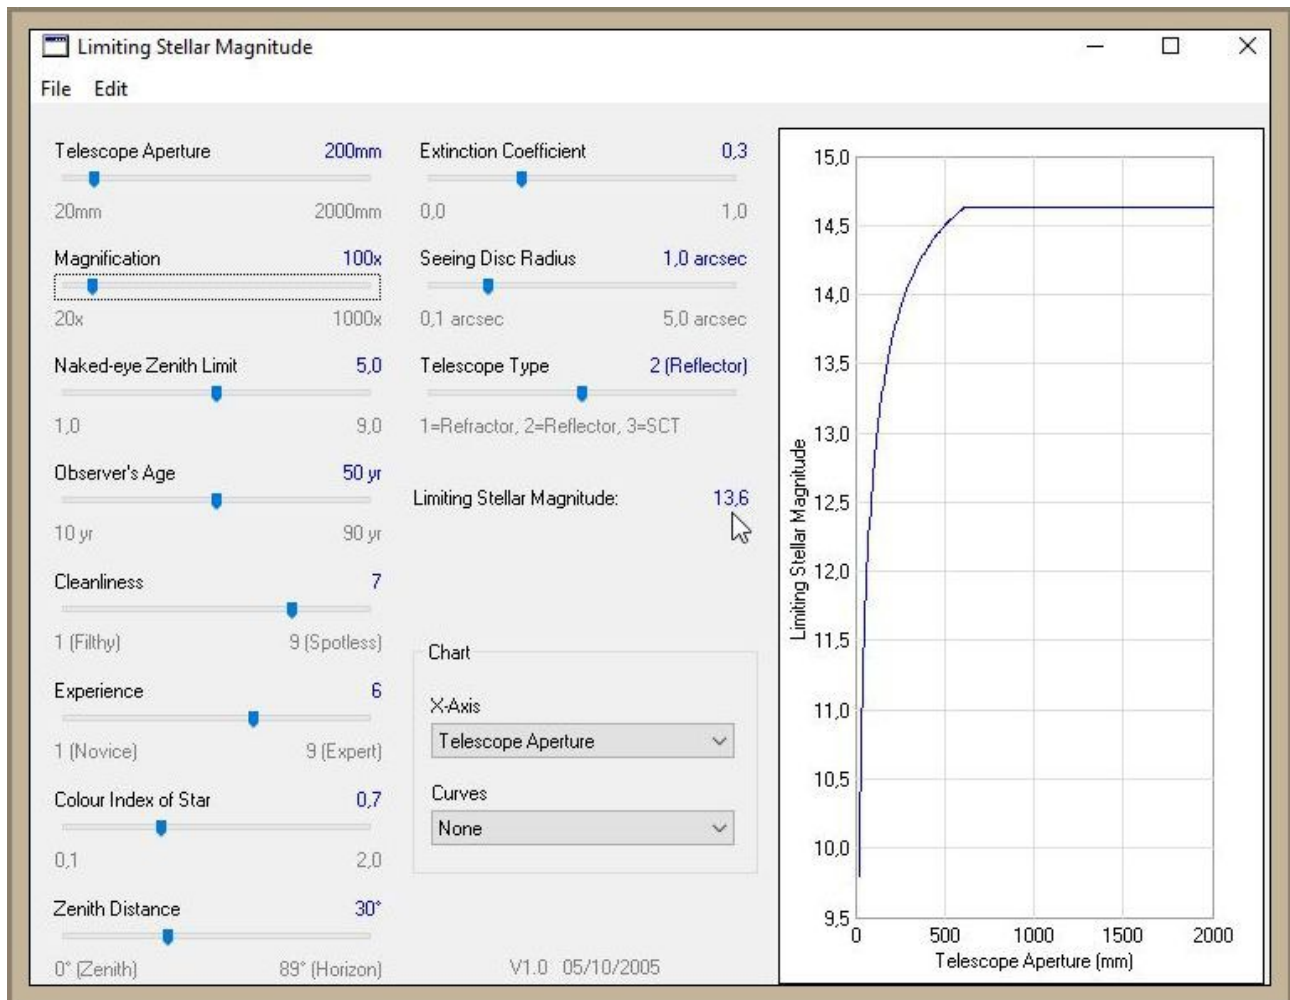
Limiting Stellar Magnitude

File Edit

Telescope Aperture 200mm
20mm 2000mm

Magnification 100x
20x 1000x

Naked-eye Zenith Limit 5,0
1,0 9,0

Observer's Age 50 yr
10 yr 90 yr

Cleanliness 7
1 (Filthy) 9 (Spotless)

Experience 6
1 (Novice) 9 (Expert)

Colour Index of Star 0,7
0,1 2,0

Zenith Distance 30°
0° (Zenith) 89° (Horizon)

Extinction Coefficient 0,3
0,0 1,0

Seeing Disc Radius 1,0 arcsec
0,1 arcsec 5,0 arcsec

Telescope Type 2 (Reflector)
1=Refractor, 2=Reflector, 3=SCT

Limiting Stellar Magnitude: 13,6

Chart

X-Axis
Telescope Aperture

Curves
None

V1.0 05/10/2005

15,0
14,5
14,0
13,5
13,0
12,5
12,0
11,5
11,0
10,5
10,0
9,5
Limiting Stellar Magnitude
0 500 1000 1500 2000
Telescope Aperture (mm)